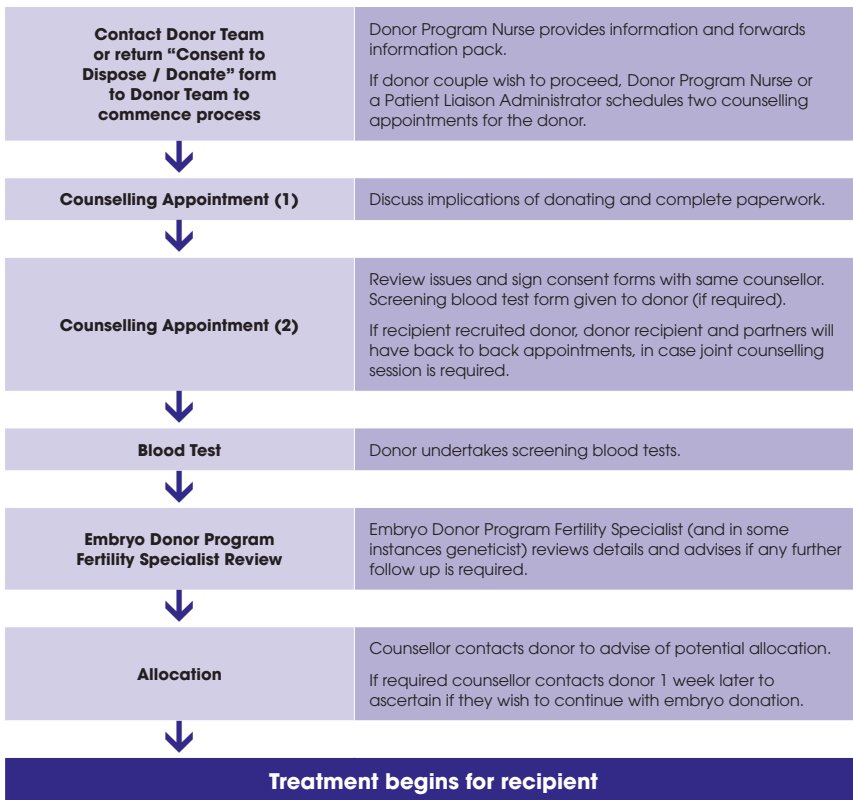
| | |
|---|---|
| **Contact Donor Team or return "Consent to Dispose / Donate" form to Donor Team to commence process** | Donor Program Nurse provides information and forwards information pack. If donor couple wish to proceed, Donor Program Nurse or a Patient Liaison Administrator schedules two counselling appointments for the donor. |
| **Counselling Appointment (1)** | Discuss implications of donating and complete paperwork. |
| **Counselling Appointment (2)** | Review issues and sign consent forms with same counsellor. Screening blood test form given to donor (if required). If recipient recruited donor, donor recipient and partners will have back to back appointments, in case joint counselling session is required. |
| **Blood Test** | Donor undertakes screening blood tests. |
| **Embryo Donor Program Fertility Specialist Review** | Embryo Donor Program Fertility Specialist (and in some instances geneticist) reviews details and advises if any further follow up is required. |
| **Allocation** | Counsellor contacts donor to advise of potential allocation. If required counsellor contacts donor 1 week later to ascertain if they wish to continue with embryo donation. |

**Treatment begins for recipient**